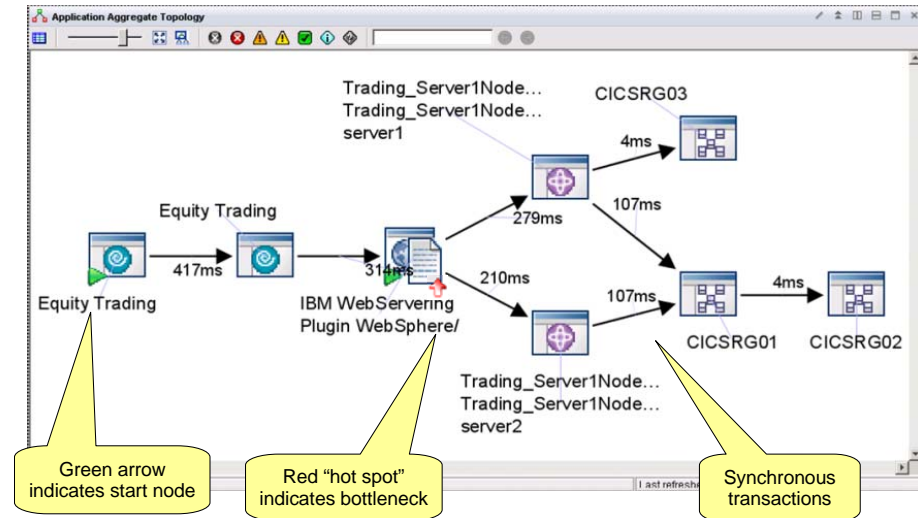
Application Aggregate Topology

Trading_Server1Node...
Trading_Server1Node...
server1

CICSRG03

4ms

Equity Trading

279ms

107ms

417ms

314ms

210ms

Equity Trading

IBM WebServering Plugin WebSphere/

107ms

4ms

CICSRG01

CICSRG02

Trading_Server1Node...
Trading_Server1Node...
server2

Last refresh

Green arrow indicates start node

Red “hot spot” indicates bottleneck

Synchronous transactions